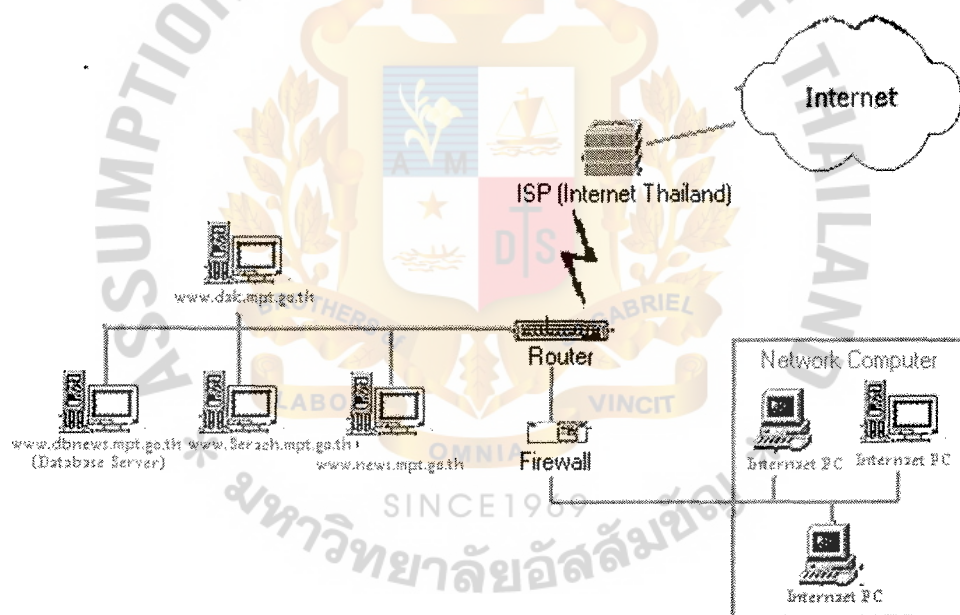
Internet

ISP (Internet Thailand)

www.dak.mpt.go.th

Router

Network Computer

www.dbnews.mpt.go.th (Database Server)

www.Serach.mpt.go.th

www.news.mpt.go.th

Firewall

Internet PC

Internet PC

Internet PC

ASSUMPTION

THAILAND

BROTHERS

GABRIEL

LABOR

VINCIT

OMNIA

SINCE1969

มหาวิทยาลัยอัสสัมชัญ

A M

D S